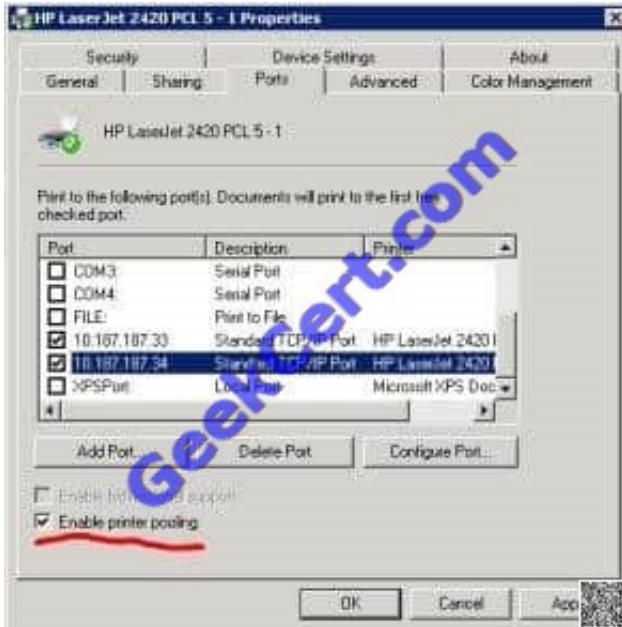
HP LaserJet 2420 PCL 5 - 1 Properties

Security | Device Settings | About
General | Sharing | Ports | Advanced | Color Management

HP LaserJet 2420 PCL 5 - 1

Print to the following port(s). Documents will print to the first free checked port.

| Port | Description | Printer |
|---|---|---|
| COM3: | Serial Port | |
| COM4: | Serial Port | |
| FILE: | Print to File | |
| 10.187.187.33 | Standard TCP/IP Port | HP LaserJet 2420 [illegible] |
| 10.187.187.34 | Standard TCP/IP Port | HP LaserJet 2420 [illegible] |
| XPSPort: | Local Port | Microsoft XPS Doc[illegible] |

Add Port... | Delete Port | Configure Port...

Enable bidirectional support
Enable printer pooling

Geekcert.com

OK | Cancel | App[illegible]